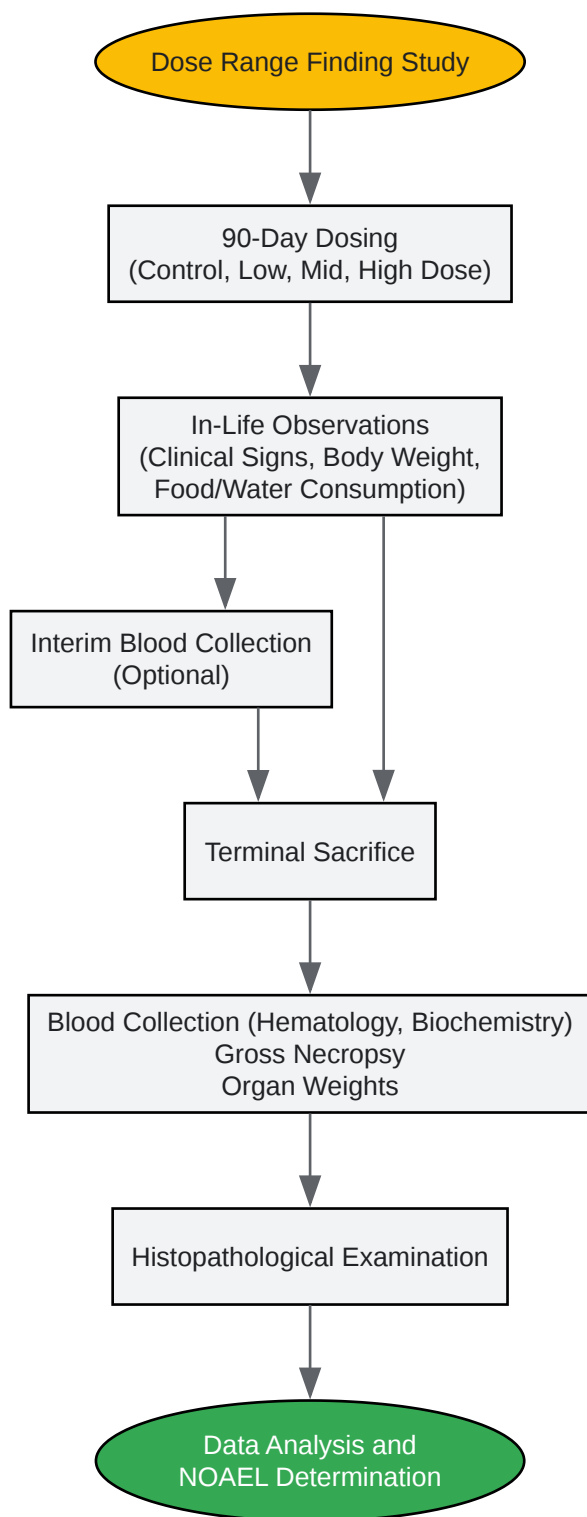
Dose Range Finding Study

90-Day Dosing
(Control, Low, Mid, High Dose)

In-Life Observations
(Clinical Signs, Body Weight, Food/Water Consumption)

Interim Blood Collection
(Optional)

Terminal Sacrifice

Blood Collection (Hematology, Biochemistry)
Gross Necropsy
Organ Weights

Histopathological Examination

Data Analysis and
NOAEL Determination